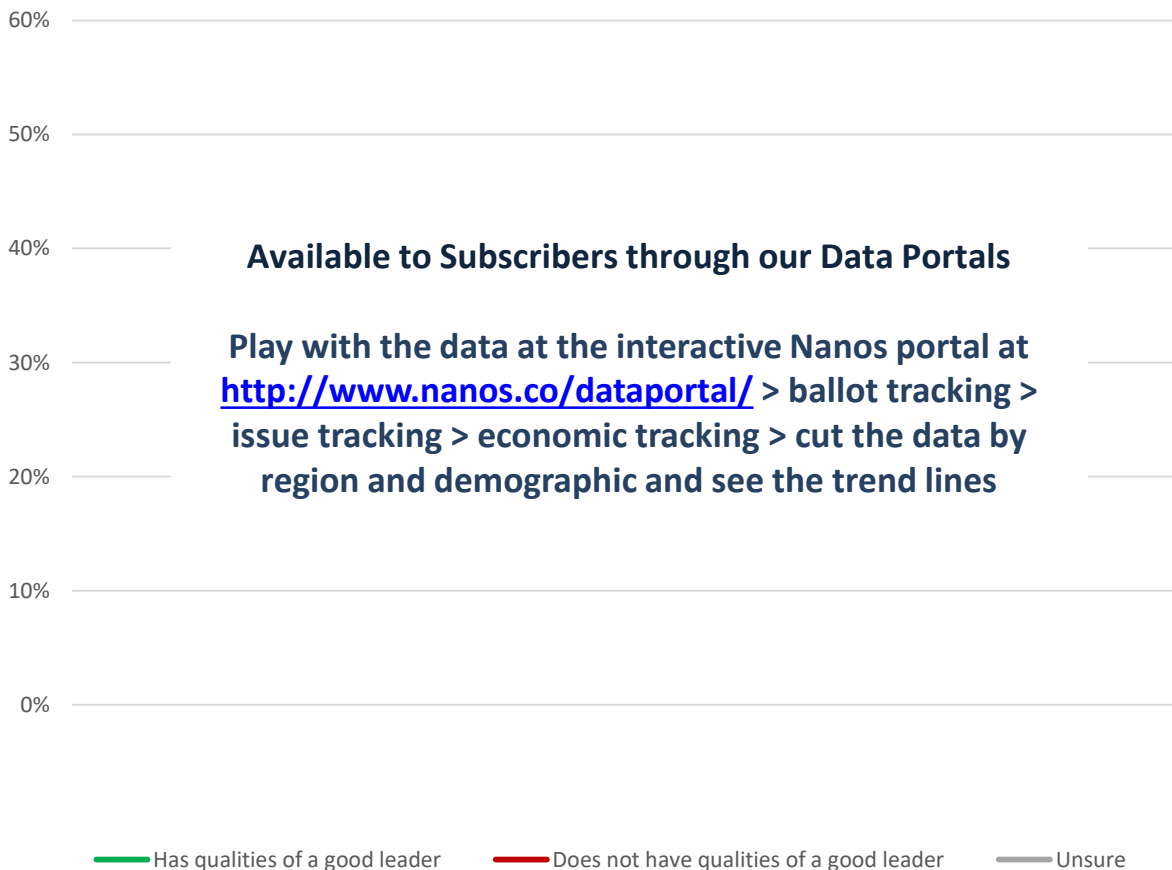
60%

50%

40%

30%

20%

10%

0%

Available to Subscribers through our Data Portals

Play with the data at the interactive Nanos portal at http://www.nanos.co/dataportal/ > ballot tracking > issue tracking > economic tracking > cut the data by region and demographic and see the trend lines

Has qualities of a good leader
Does not have qualities of a good leader
Unsure